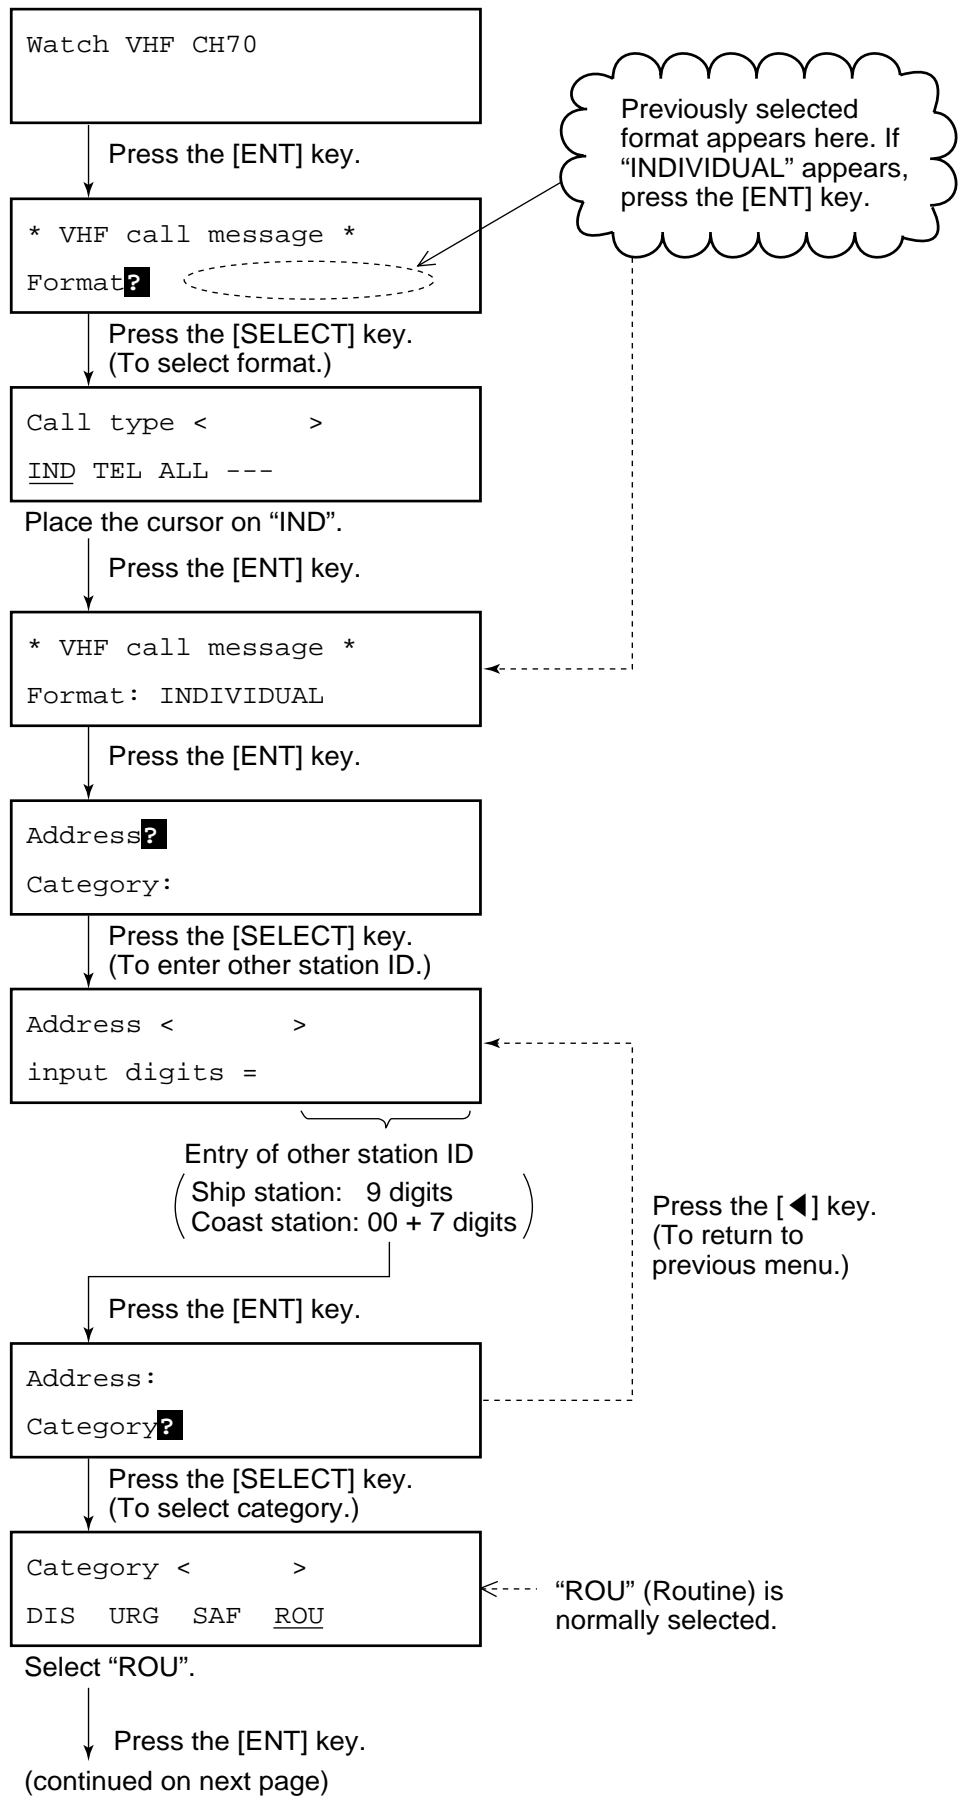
Watch VHF CH70

Press the [ENT] key.

Previously selected format appears here. If "INDIVIDUAL" appears, press the [ENT] key.

* VHF call message *
Format?

Press the [SELECT] key. (To select format.)

Call type < >
IND TEL ALL ---

Place the cursor on "IND".

Press the [ENT] key.

* VHF call message *
Format: INDIVIDUAL

Press the [ENT] key.

Address?
Category:

Press the [SELECT] key. (To enter other station ID.)

Address < >
input digits =

Entry of other station ID
( Ship station: 9 digits
Coast station: 00 + 7 digits )

Press the [◀] key. (To return to previous menu.)

Press the [ENT] key.

Address:
Category?

Press the [SELECT] key. (To select category.)

Category < >
DIS URG SAF ROU

"ROU" (Routine) is normally selected.

Select "ROU".

Press the [ENT] key.

(continued on next page)